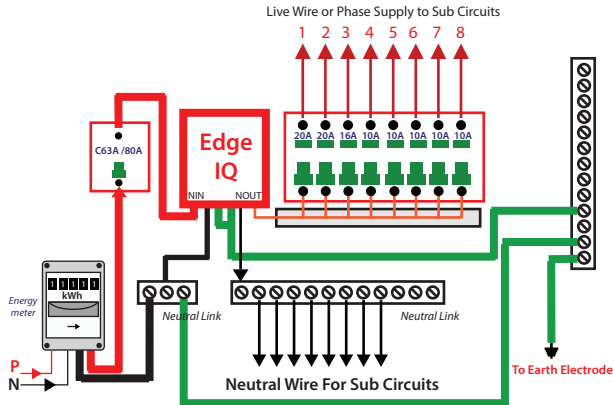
Live Wire or Phase Supply to Sub Circuits

1 2 3 4 5 6 7 8

20A 20A 16A 10A 10A 10A 10A 10A

C63A /80A

Edge IQ

NIN NOUT

1 1 1 1 1
kWh

Energy meter

Neutral Link

Neutral Link

P

N

Neutral Wire For Sub Circuits

To Earth Electrode